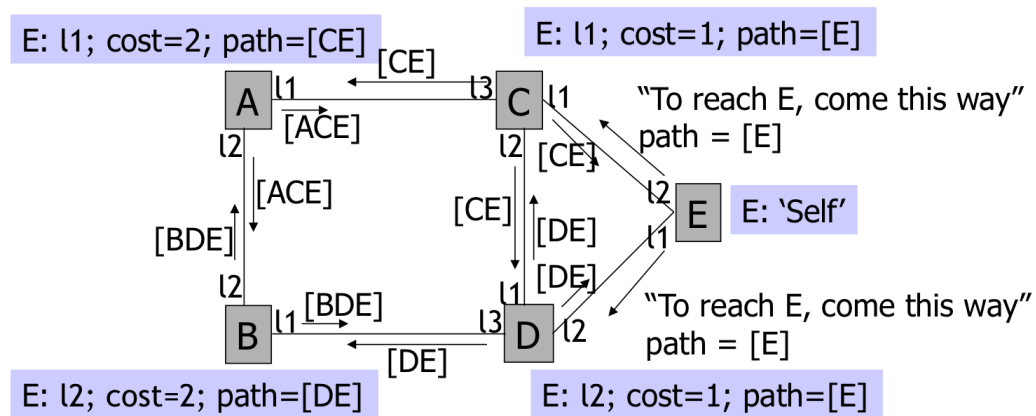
E: l1; cost=2; path=[CE]

E: l1; cost=1; path=[E]

[CE]

l1

l3

l1

A

C

[ACE]

"To reach E, come this way"
path = [E]

l2

l2

[CE]

[ACE]

l2

E

E: 'Self'

[CE]

[DE]

[BDE]

l1

[DE]

l2

l1

[BDE]

"To reach E, come this way"
path = [E]

B

l1

l3

D

l2

[DE]

E: l2; cost=2; path=[DE]

E: l2; cost=1; path=[E]